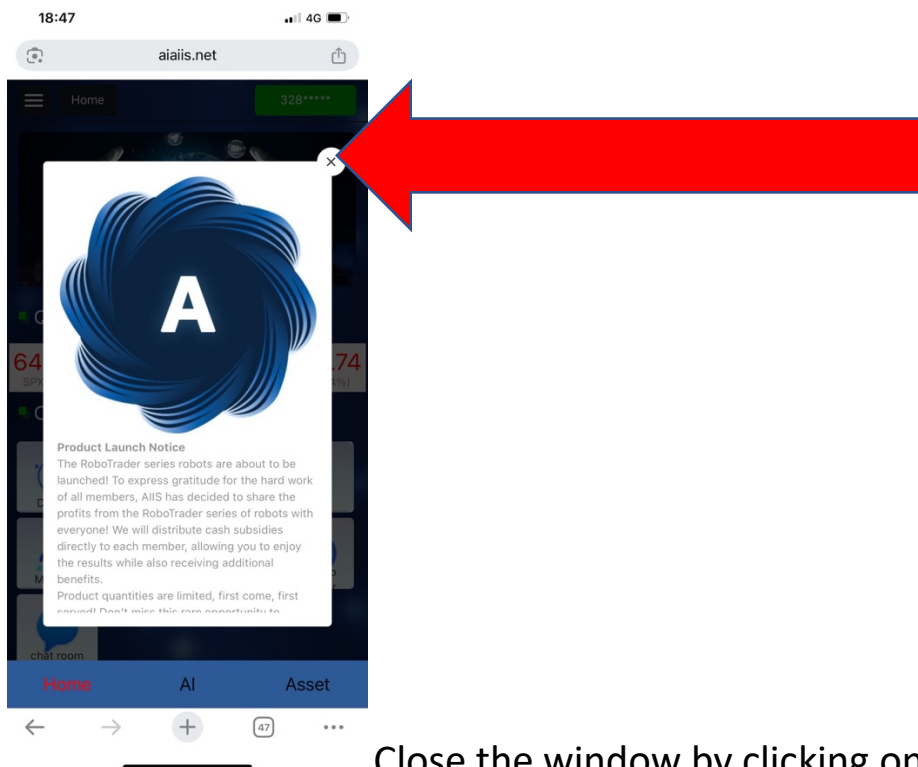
18:47

4G

aiaiis.net

Home

328*****

A

Product Launch Notice
The RoboTrader series robots are about to be launched! To express gratitude for the hard work of all members, AIIS has decided to share the profits from the RoboTrader series of robots with everyone! We will distribute cash subsidies directly to each member, allowing you to enjoy the results while also receiving additional benefits.
Product quantities are limited, first come, first served! Don't miss this rare opportunity to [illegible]

64

SPX

.74

%)

chat room

Home

AI

Asset

47

Close the window by clicking on